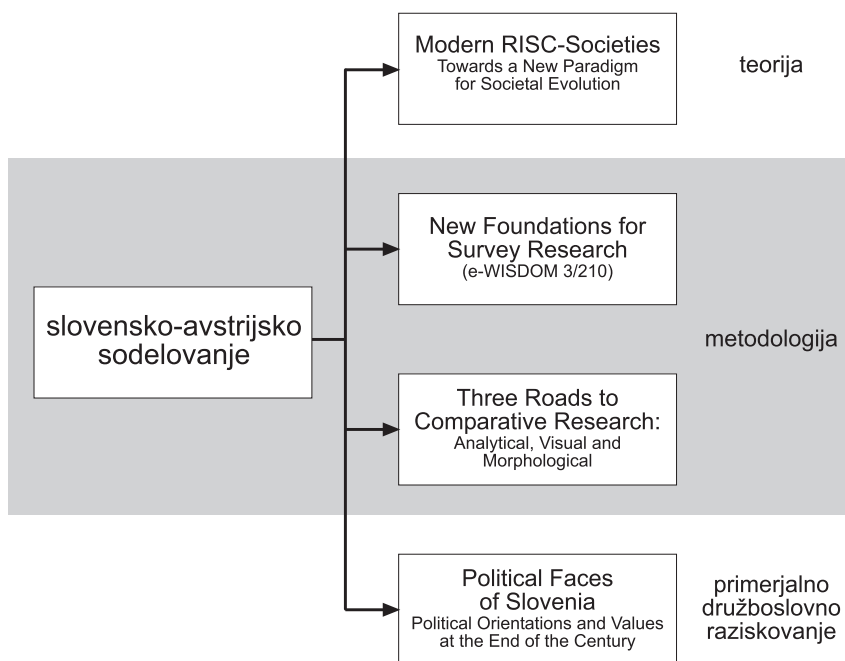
slovensko-avstrijsko sodelovanje

Modern RISC-Societies
Towards a New Paradigm for Societal Evolution

teorija

New Foundations for Survey Research
(e-WISDOM 3/210)

Three Roads to Comparative Research:
Analytical, Visual and Morphological

metodologija

Political Faces of Slovenia
Political Orientations and Values at the End of the Century

primerjalno družboslovno raziskovanje